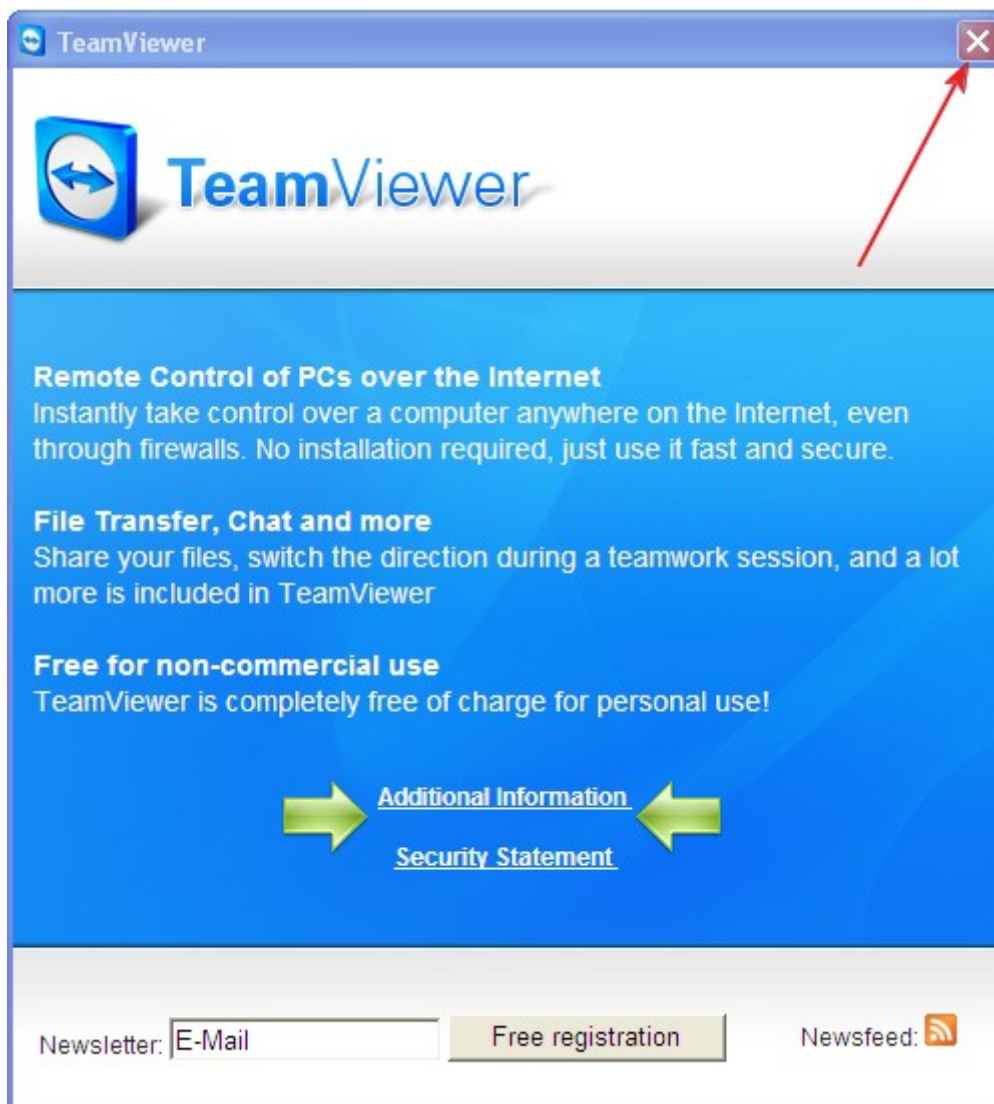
TeamViewer

TeamViewer

Remote Control of PCs over the Internet
Instantly take control over a computer anywhere on the Internet, even through firewalls. No installation required, just use it fast and secure.

File Transfer, Chat and more
Share your files, switch the direction during a teamwork session, and a lot more is included in TeamViewer

Free for non-commercial use
TeamViewer is completely free of charge for personal use!

Additional Information

Security Statement

Newsletter: E-Mail Free registration Newsfeed: